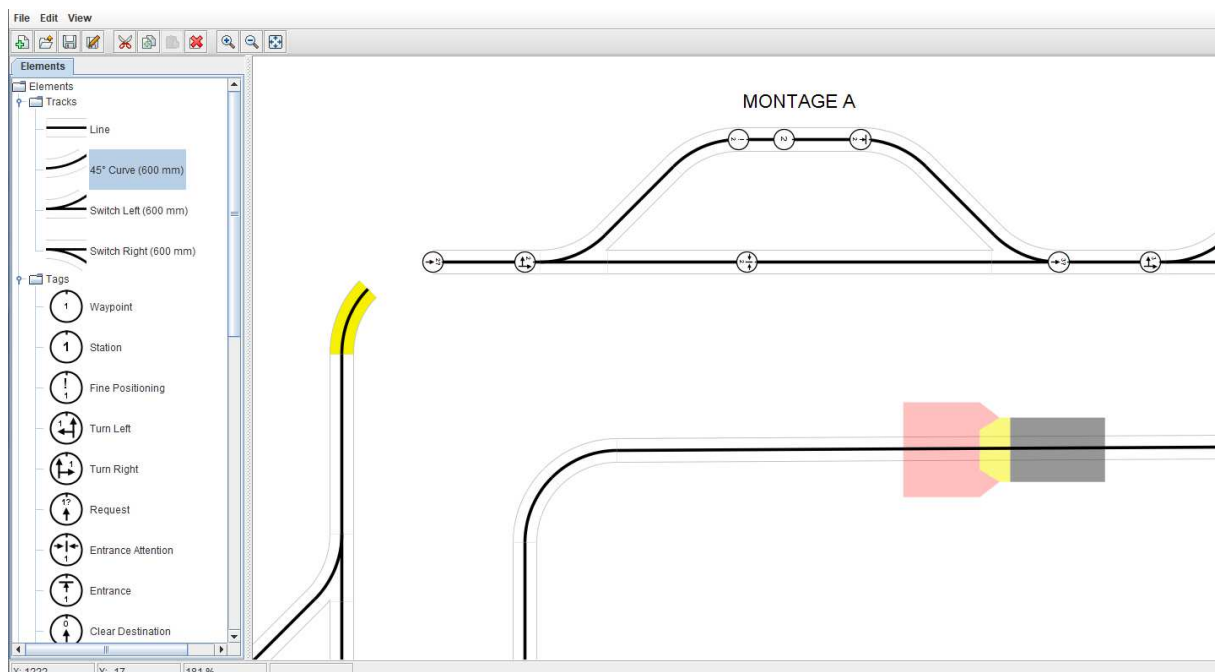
File Edit View

Elements

Elements
Tracks
Line
45° Curve (600 mm)
Switch Left (600 mm)
Switch Right (600 mm)
Tags
Waypoint
Station
Fine Positioning
Turn Left
Turn Right
Request
Entrance Attention
Entrance
Clear Destination

MONTAGE A

X: 1222 Y: 17 181 %